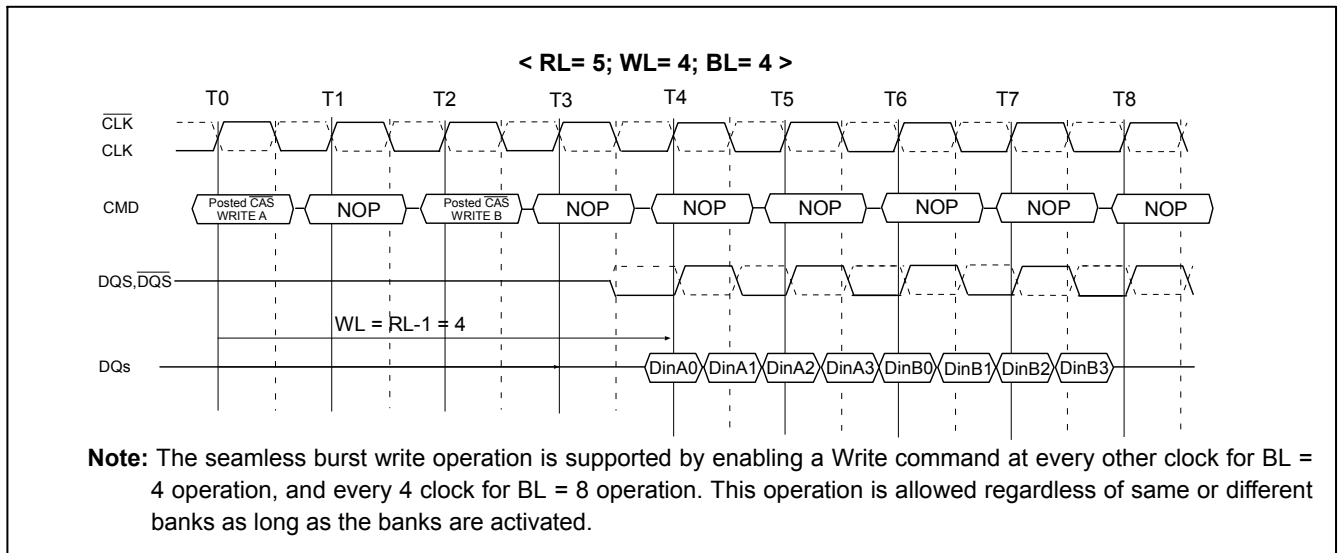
< RL= 5; WL= 4; BL= 4 >

T0 T1 T2 T3 T4 T5 T6 T7 T8

$\overline{CLK}$

CLK

CMD

Posted $\overline{CAS}$ WRITE A

NOP

Posted $\overline{CAS}$ WRITE B

NOP

NOP

NOP

NOP

NOP

NOP

DQS,$\overline{DQS}$

WL = RL-1 = 4

DQs

DinA0 DinA1 DinA2 DinA3 DinB0 DinB1 DinB2 DinB3

**Note:** The seamless burst write operation is supported by enabling a Write command at every other clock for BL = 4 operation, and every 4 clock for BL = 8 operation. This operation is allowed regardless of same or different banks as long as the banks are activated.